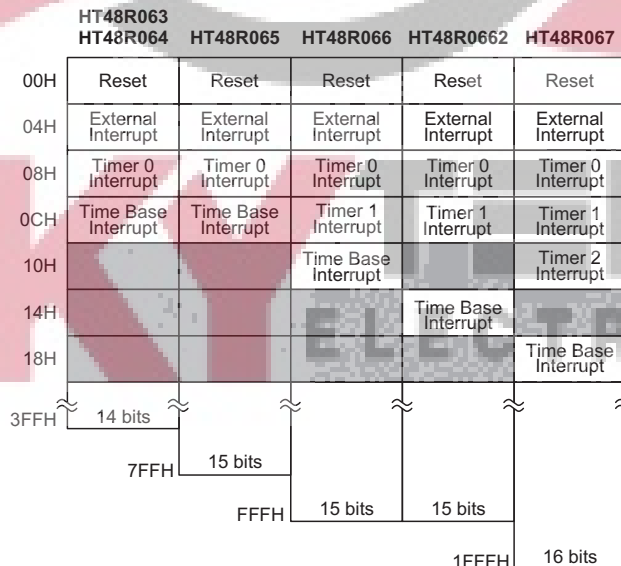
HT48R063
HT48R064 HT48R065 HT48R066 HT48R0662 HT48R067

| | HT48R063 HT48R064 | HT48R065 | HT48R066 | HT48R0662 | HT48R067 |
|---|---|---|---|---|---|
| 00H | Reset | Reset | Reset | Reset | Reset |
| 04H | External Interrupt | External Interrupt | External Interrupt | External Interrupt | External Interrupt |
| 08H | Timer 0 Interrupt | Timer 0 Interrupt | Timer 0 Interrupt | Timer 0 Interrupt | Timer 0 Interrupt |
| 0CH | Time Base Interrupt | Time Base Interrupt | Timer 1 Interrupt | Timer 1 Interrupt | Timer 1 Interrupt |
| 10H | | | Time Base Interrupt | | Timer 2 Interrupt |
| 14H | | | | Time Base Interrupt | |
| 18H | | | | | Time Base Interrupt |

3FFH 14 bits

7FFH 15 bits

FFFH 15 bits 15 bits

1FFFH 16 bits